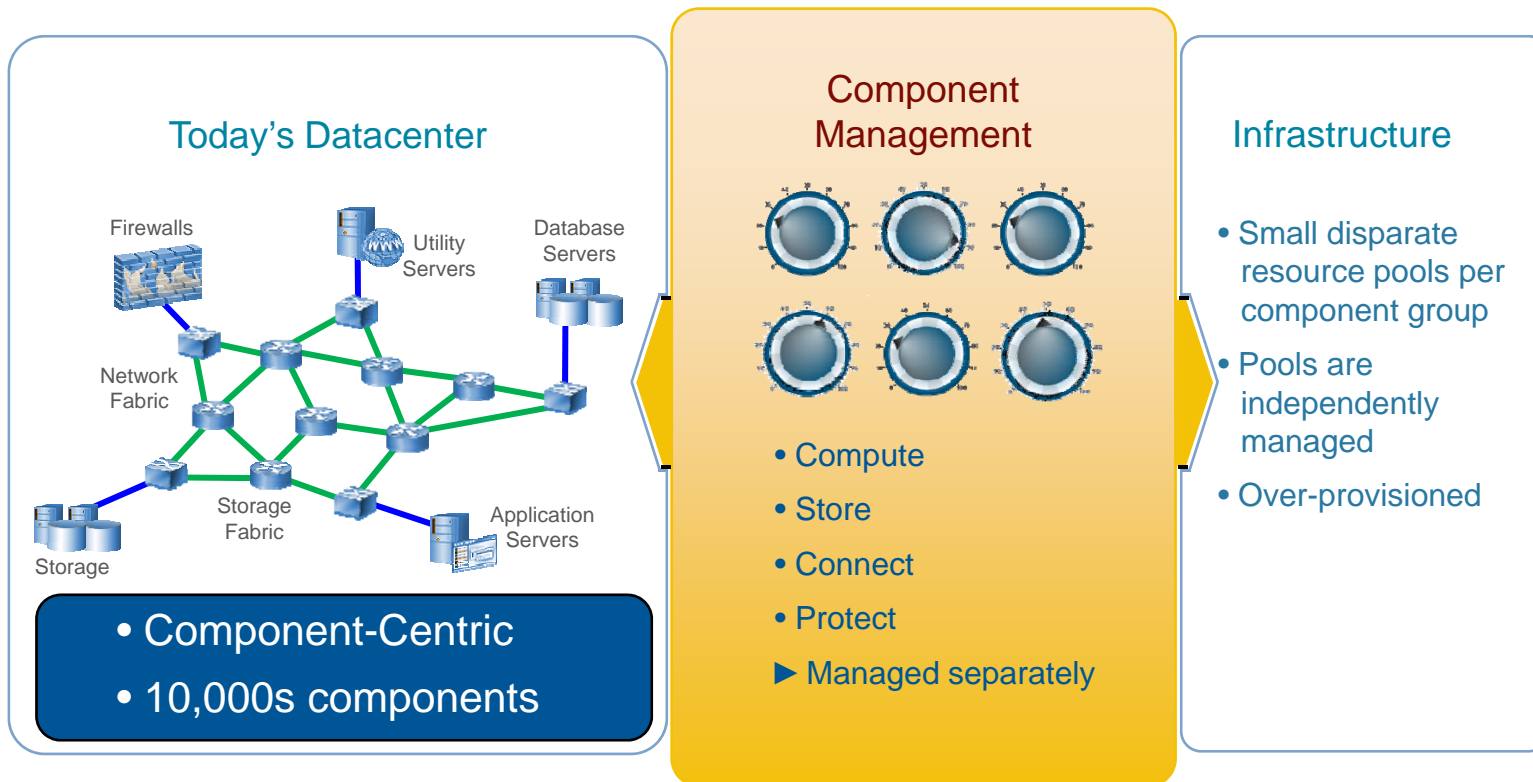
Today's Datacenter

Firewalls

Utility Servers

Database Servers

Network Fabric

Storage Fabric

Application Servers

Storage

• Component-Centric
• 10,000s components

Component Management

• Compute
• Store
• Connect
• Protect
► Managed separately

Infrastructure

• Small disparate resource pools per component group
• Pools are independently managed
• Over-provisioned